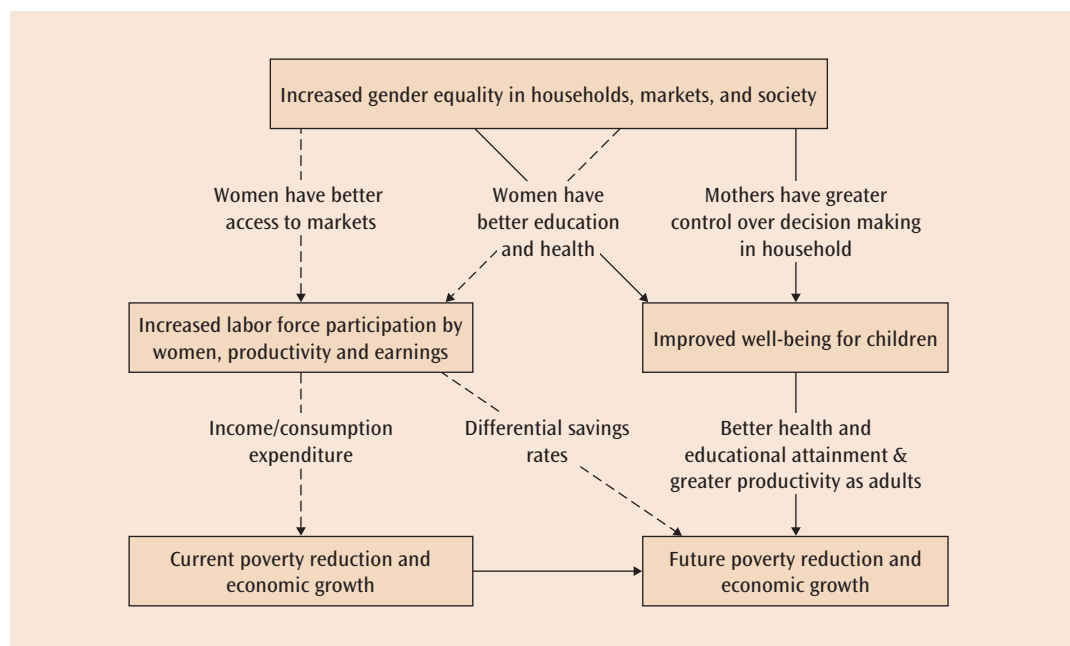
Increased gender equality in households, markets, and society

Women have better access to markets

Women have better education and health

Mothers have greater control over decision making in household

Increased labor force participation by women, productivity and earnings

Improved well-being for children

Income/consumption expenditure

Differential savings rates

Better health and educational attainment & greater productivity as adults

Current poverty reduction and economic growth

Future poverty reduction and economic growth